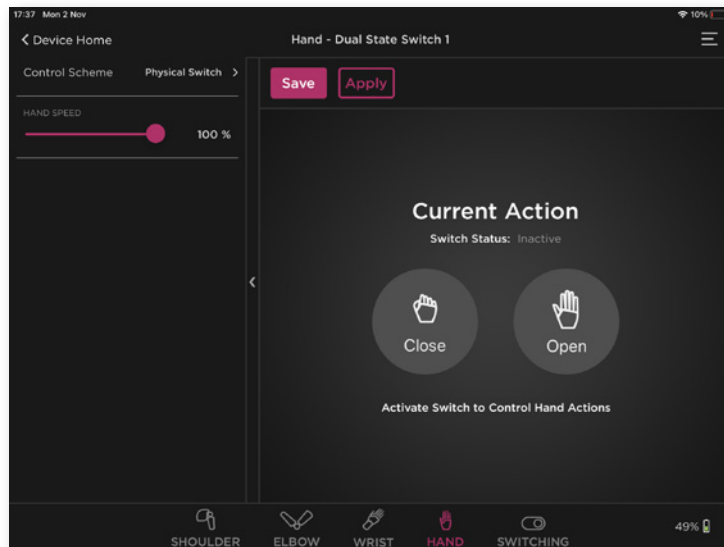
17:37 Mon 2 Nov

10%

< Device Home

Hand - Dual State Switch 1

Control Scheme

Physical Switch >

HAND SPEED

100 %

Save

Apply

Current Action

Switch Status: Inactive

Close

Open

Activate Switch to Control Hand Actions

SHOULDER

ELBOW

WRIST

HAND

SWITCHING

49%